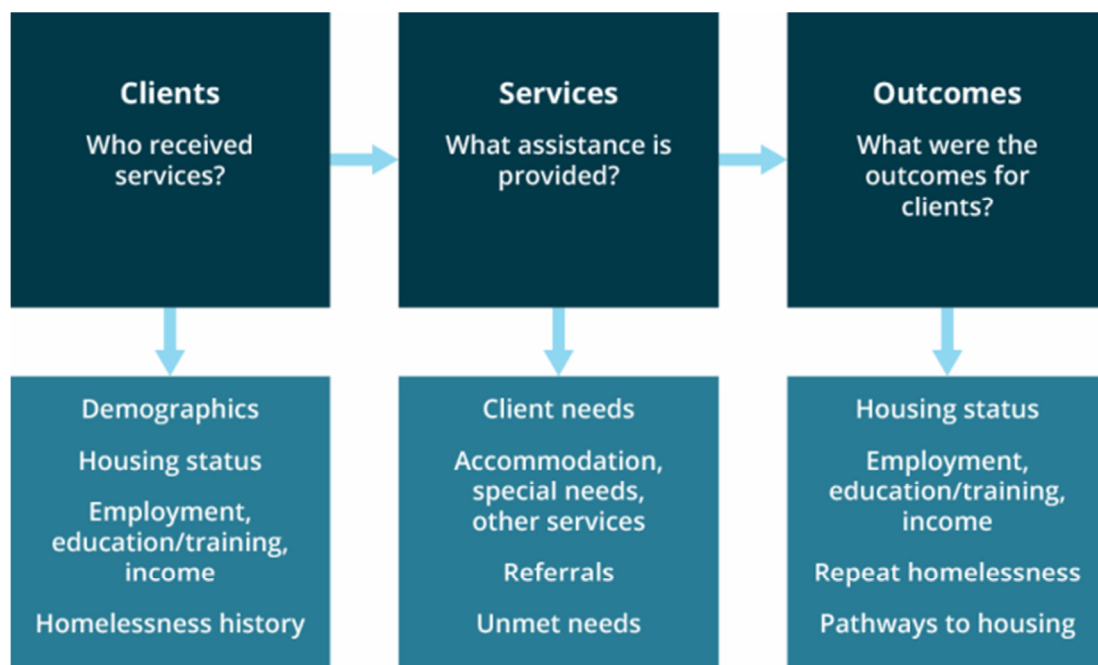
Clients
Who received services?

Services
What assistance is provided?

Outcomes
What were the outcomes for clients?

Demographics
Housing status
Employment, education/training, income
Homelessness history

Client needs
Accommodation, special needs, other services
Referrals
Unmet needs

Housing status
Employment, education/training, income
Repeat homelessness
Pathways to housing